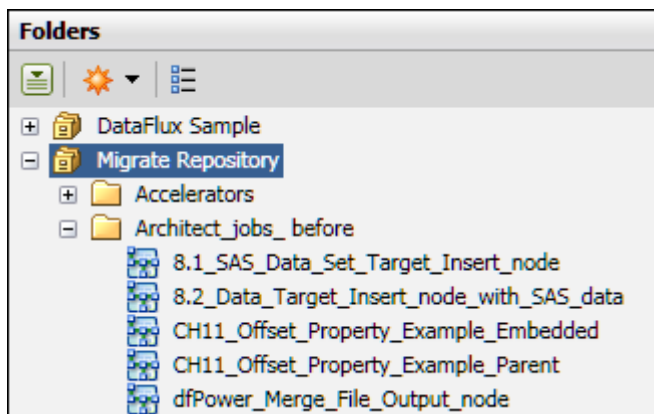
Folders

DataFlux Sample
Migrate Repository
Accelerators
Architect_jobs_ before
8.1_SAS_Data_Set_Target_Insert_node
8.2_Data_Target_Insert_node_with_SAS_data
CH11_Offset_Property_Example_Embedded
CH11_Offset_Property_Example_Parent
dfPower_Merge_File_Output_node